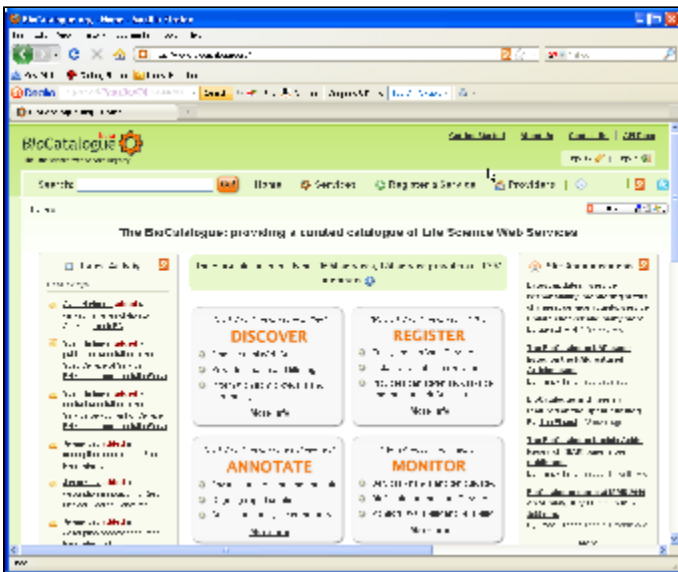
BioCatalogue

Search: Go Home Services Register a Service Providers

The BioCatalogue: providing a curated catalogue of Life Science Web Services

Latest Activity

DISCOVER

More info

REGISTER

More info

ANNOTATE

More info

MONITOR

More info